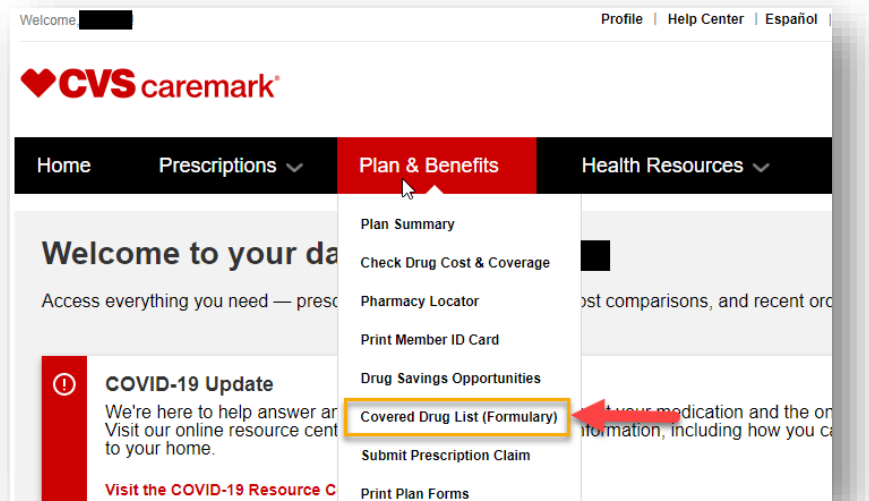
Welcome, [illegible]

Profile | Help Center | Español |

CVS caremark®

Home
Prescriptions
Plan & Benefits
Health Resources

Plan Summary
Check Drug Cost & Coverage
Pharmacy Locator
Print Member ID Card
Drug Savings Opportunities
Covered Drug List (Formulary)
Submit Prescription Claim
Print Plan Forms

Welcome to your da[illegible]

Access everything you need — presc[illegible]ost comparisons, and recent ord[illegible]

COVID-19 Update

We're here to help answer ar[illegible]t your medication and the on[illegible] Visit our online resource cent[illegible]nformation, including how you ca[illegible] to your home.

Visit the COVID-19 Resource C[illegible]